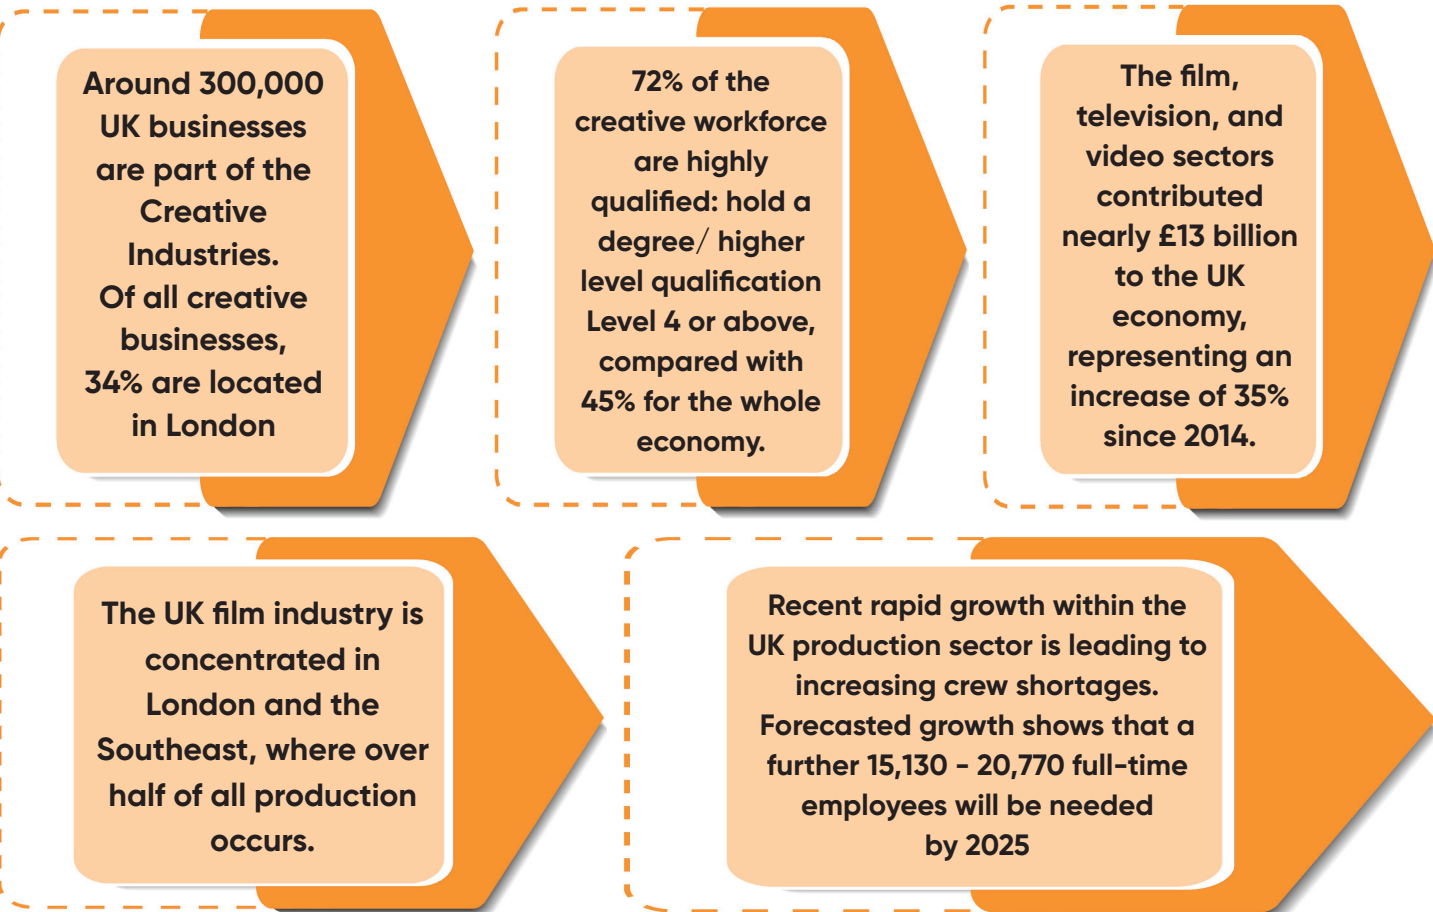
Around 300,000 UK businesses are part of the Creative Industries.
Of all creative businesses, 34% are located in London

72% of the creative workforce are highly qualified: hold a degree/ higher level qualification Level 4 or above, compared with 45% for the whole economy.

The film, television, and video sectors contributed nearly £13 billion to the UK economy, representing an increase of 35% since 2014.

The UK film industry is concentrated in London and the Southeast, where over half of all production occurs.

Recent rapid growth within the UK production sector is leading to increasing crew shortages. Forecasted growth shows that a further 15,130 - 20,770 full-time employees will be needed by 2025